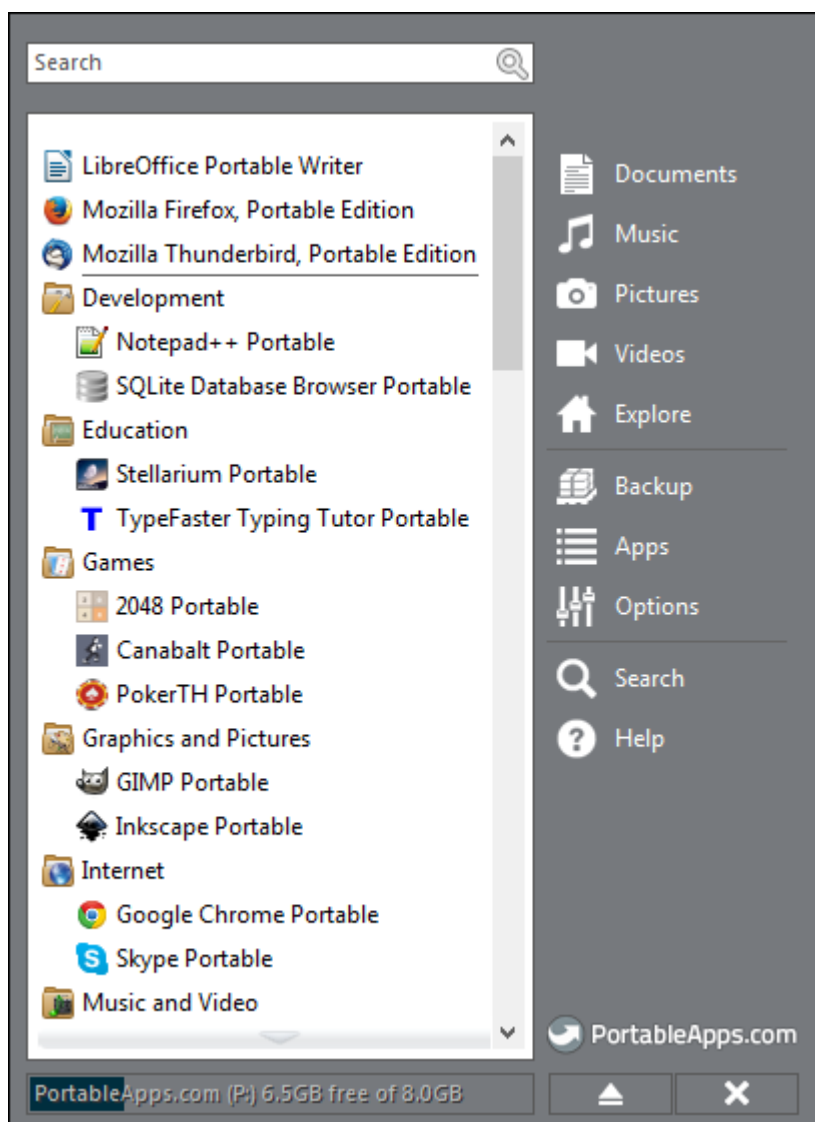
Search

LibreOffice Portable Writer
Mozilla Firefox, Portable Edition
Mozilla Thunderbird, Portable Edition
Development
Notepad++ Portable
SQLite Database Browser Portable
Education
Stellarium Portable
TypeFaster Typing Tutor Portable
Games
2048 Portable
Canabalt Portable
PokerTH Portable
Graphics and Pictures
GIMP Portable
Inkscape Portable
Internet
Google Chrome Portable
Skype Portable
Music and Video

Documents
Music
Pictures
Videos
Explore
Backup
Apps
Options
Search
Help

PortableApps.com

PortableApps.com (P:) 6.5GB free of 8.0GB